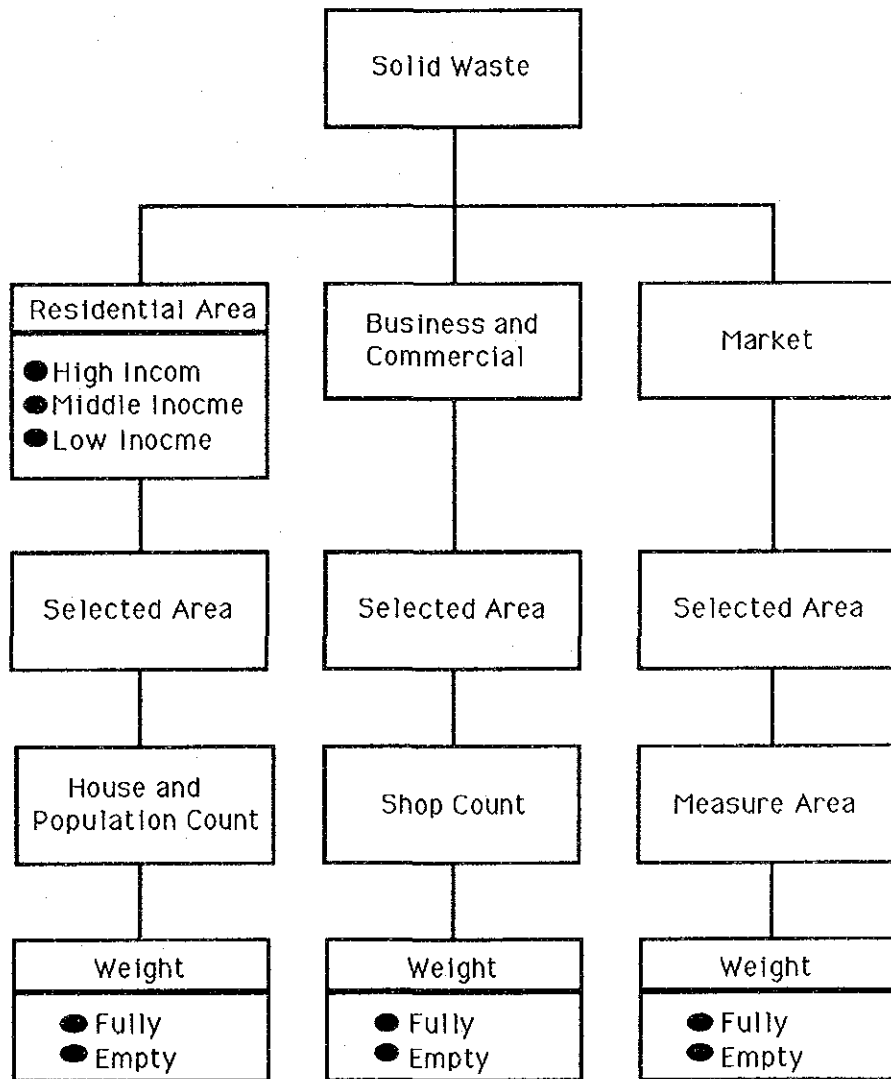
Solid Waste

Residential Area
High Incom
Middle Inocme
Low Inocme

Selected Area

House and Population Count

Weight
Fully
Empty

Business and Commercial

Selected Area

Shop Count

Weight
Fully
Empty

Market

Selected Area

Measure Area

Weight
Fully
Empty